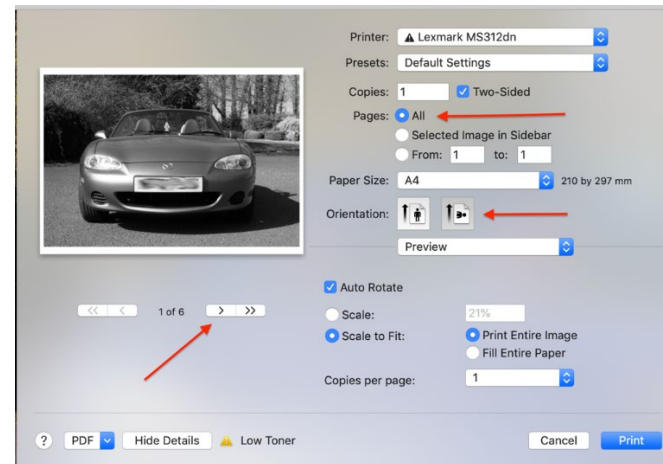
Printer: Lexmark MS312dn
Presets: Default Settings
Copies: 1 Two-Sided
Pages: All
Selected Image in Sidebar
From: 1 to: 1
Paper Size: A4 210 by 297 mm
Orientation:
Preview
Auto Rotate
Scale: 21%
Scale to Fit: Print Entire Image
Fill Entire Paper
Copies per page: 1
<< < 1 of 6 > >>
? PDF Hide Details Low Toner Cancel Print